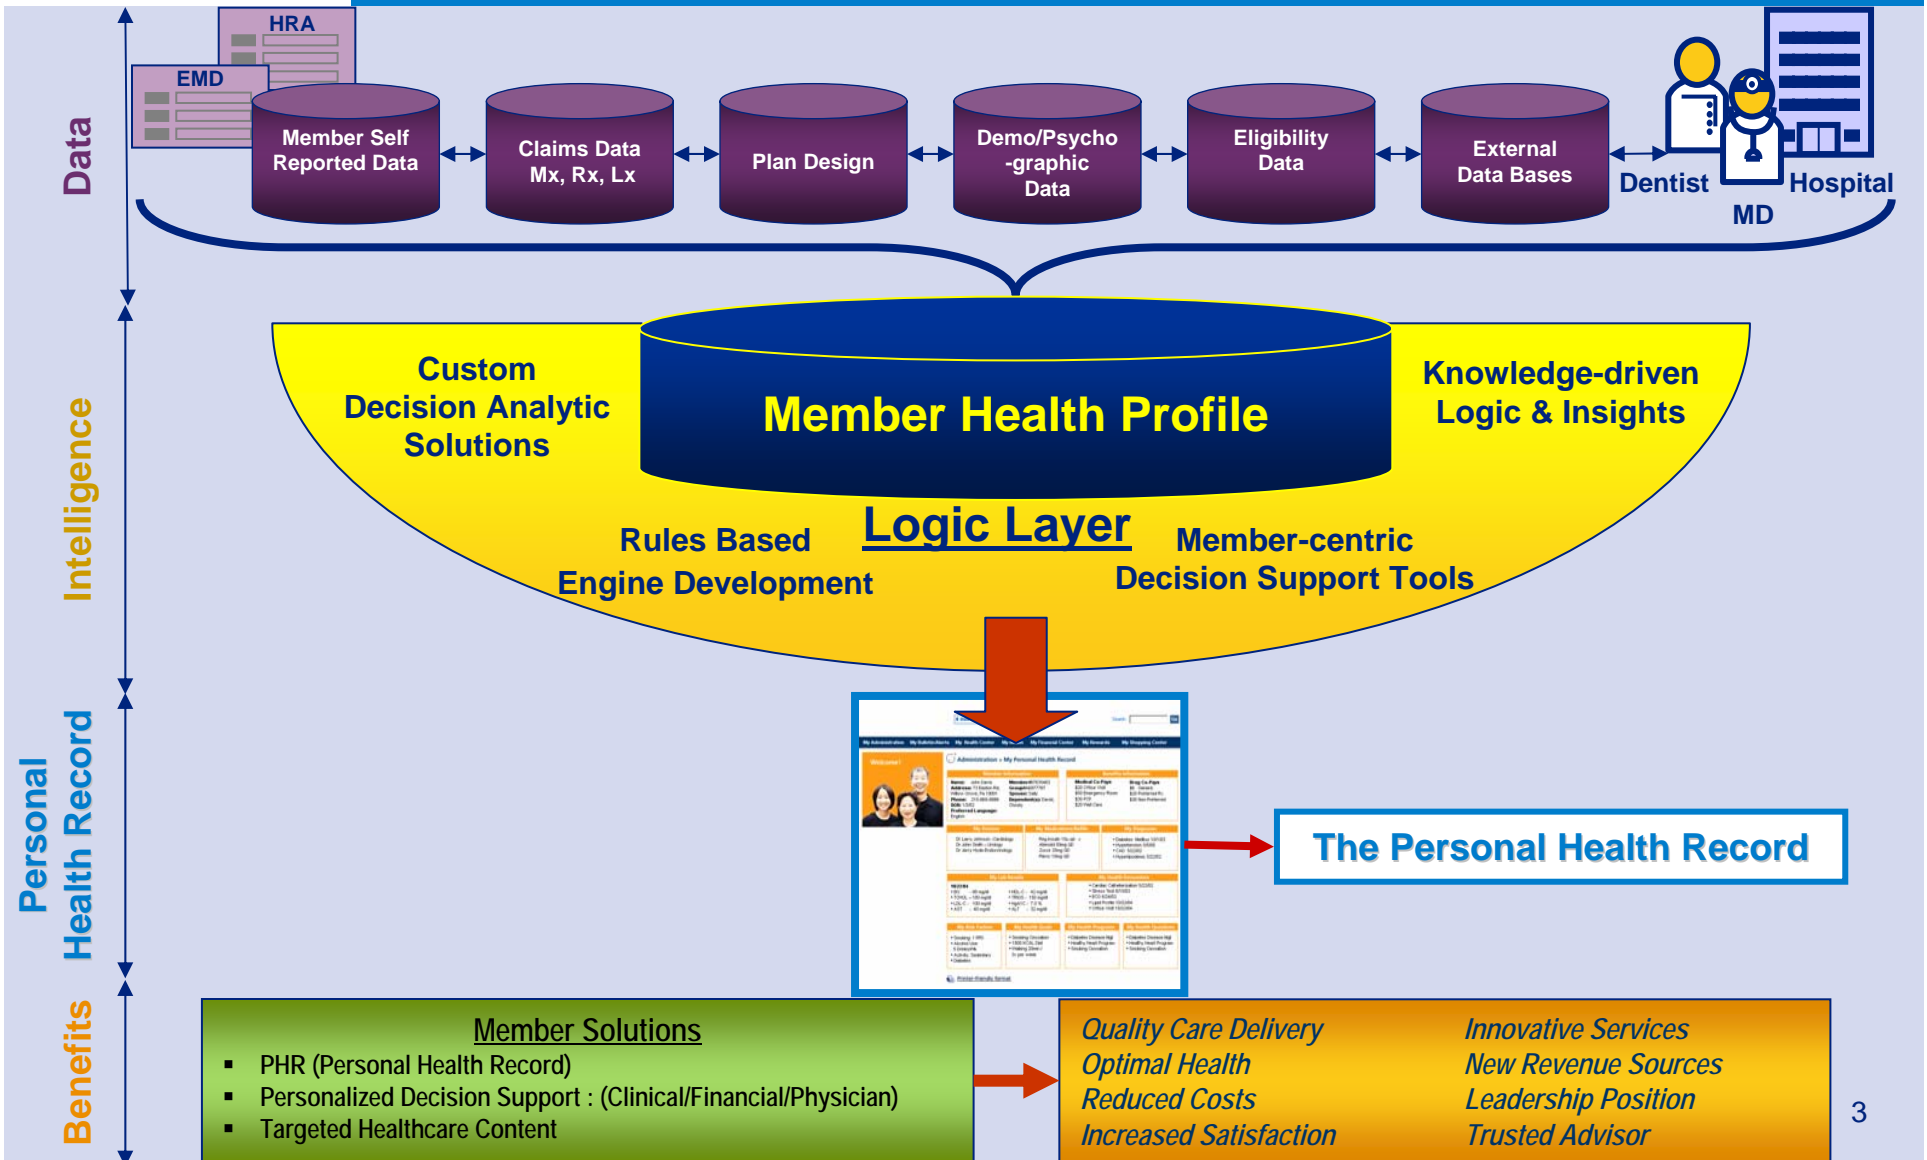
Data

HRA

EMD

Member Self Reported Data

Claims Data Mx, Rx, Lx

Plan Design

Demo/Psycho -graphic Data

Eligibility Data

External Data Bases

Dentist

MD

Hospital

Intelligence

Custom Decision Analytic Solutions

Member Health Profile

Knowledge-driven Logic & Insights

Logic Layer

Rules Based Engine Development

Member-centric Decision Support Tools

Personal Health Record

The Personal Health Record

Benefits

Member Solutions
▪ PHR (Personal Health Record)
▪ Personalized Decision Support : (Clinical/Financial/Physician)
▪ Targeted Healthcare Content

Quality Care Delivery
Optimal Health
Reduced Costs
Increased Satisfaction

Innovative Services
New Revenue Sources
Leadership Position
Trusted Advisor

3